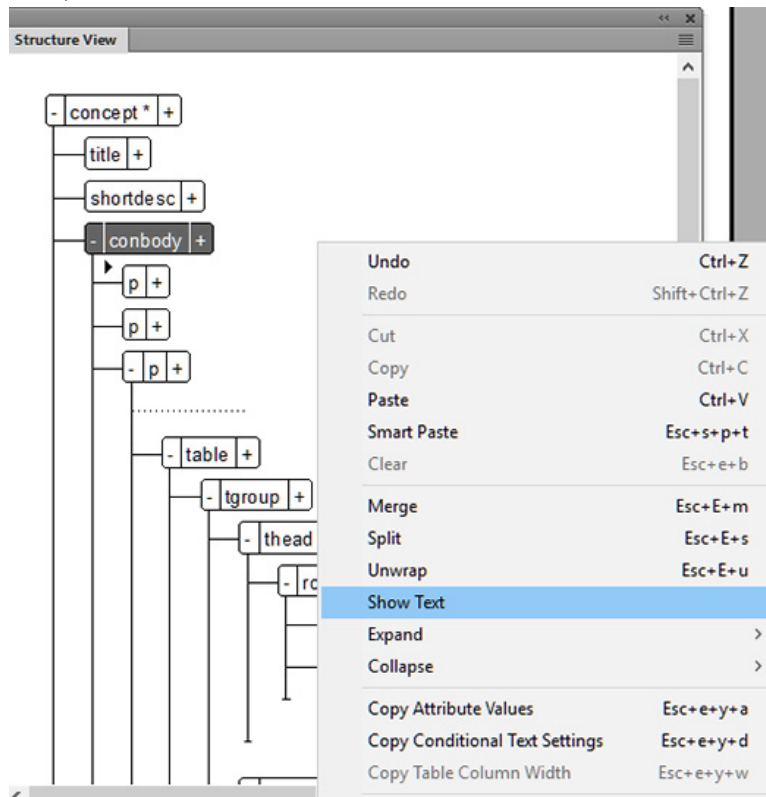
Structure View

- concept * +
title +
shortdesc +
- conbody +
p +
p +
- p +
- table +
- tgroup +
- thead
- ro

| | |
|---|---|
| Undo | Ctrl+Z |
| Redo | Shift+Ctrl+Z |
| Cut | Ctrl+X |
| Copy | Ctrl+C |
| Paste | Ctrl+V |
| Smart Paste | Esc+s+p+t |
| Clear | Esc+e+b |
| Merge | Esc+E+m |
| Split | Esc+E+s |
| Unwrap | Esc+E+u |
| Show Text | |
| Expand | › |
| Collapse | › |
| Copy Attribute Values | Esc+e+y+a |
| Copy Conditional Text Settings | Esc+e+y+d |
| Copy Table Column Width | Esc+e+y+w |